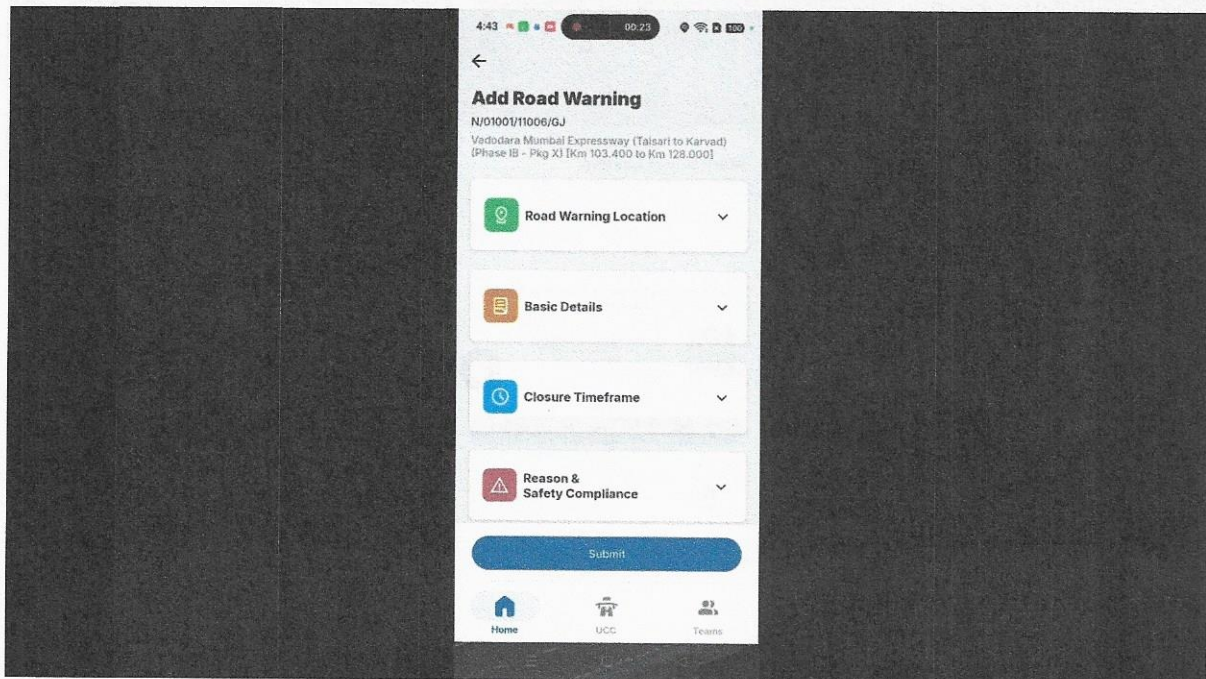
4:43 00:23 100

←

Add Road Warning

N/01001/11006/GJ

Vadodara Mumbai Expressway (Talsari to Karvad) (Phase IB - Pkg X) [Km 103.400 to Km 128.000]

Road Warning Location

Basic Details

Closure Timeframe

Reason & Safety Compliance

Submit

Home UCC Teams